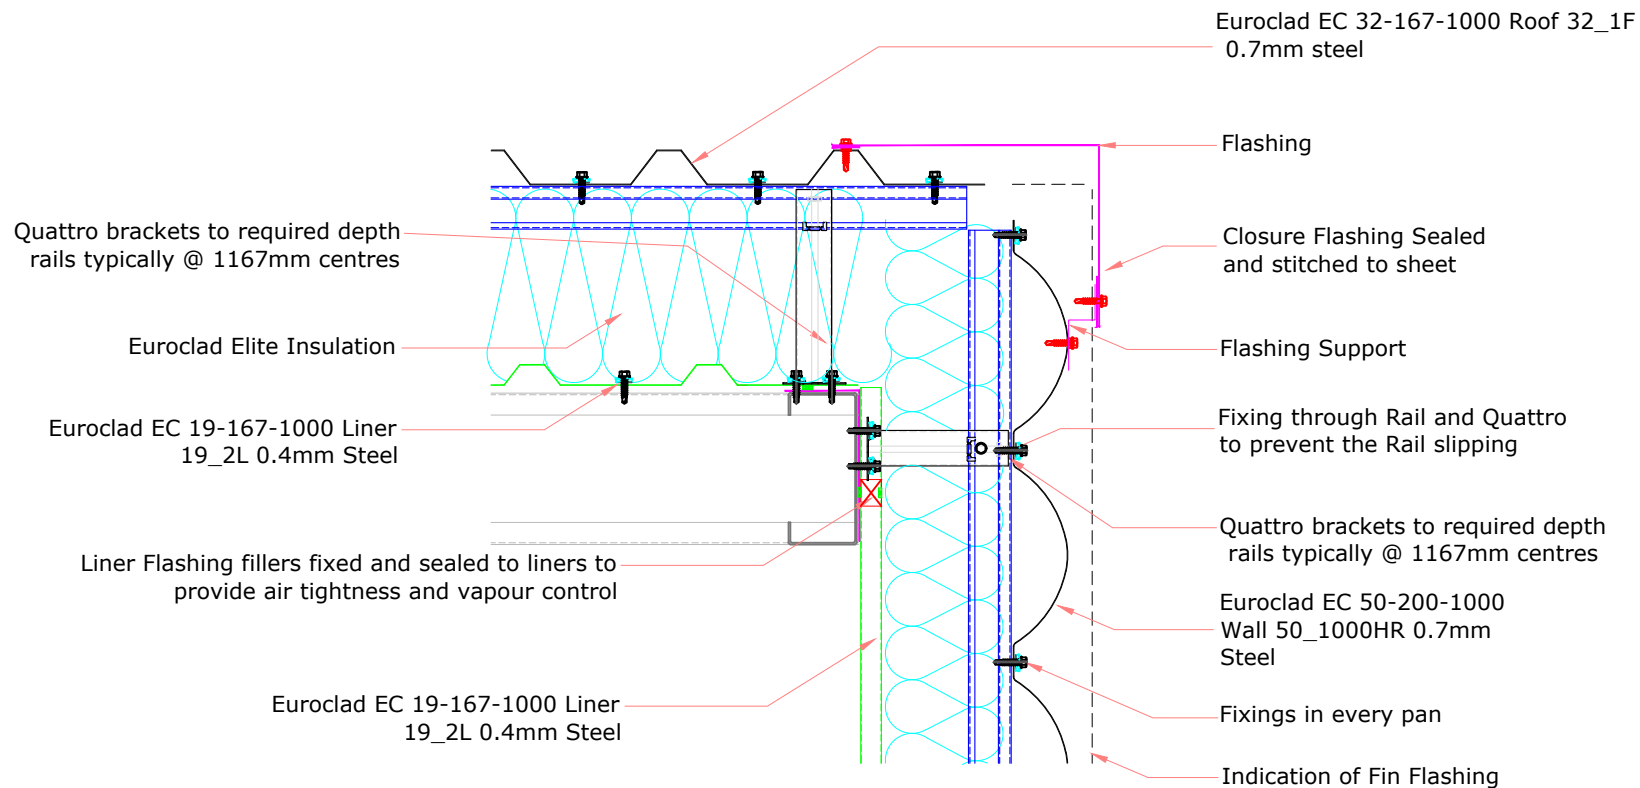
Euroclad EC 32-167-1000 Roof 32_1F
0.7mm steel

Flashing

Quattro brackets to required depth
rails typically @ 1167mm centres

Closure Flashing Sealed
and stitched to sheet

Euroclad Elite Insulation

Flashing Support

Euroclad EC 19-167-1000 Liner
19_2L 0.4mm Steel

Fixing through Rail and Quattro
to prevent the Rail slipping

Quattro brackets to required depth
rails typically @ 1167mm centres

Liner Flashing fillers fixed and sealed to liners to
provide air tightness and vapour control

Euroclad EC 50-200-1000
Wall 50_1000HR 0.7mm
Steel

Euroclad EC 19-167-1000 Liner
19_2L 0.4mm Steel

Fixings in every pan

Indication of Fin Flashing